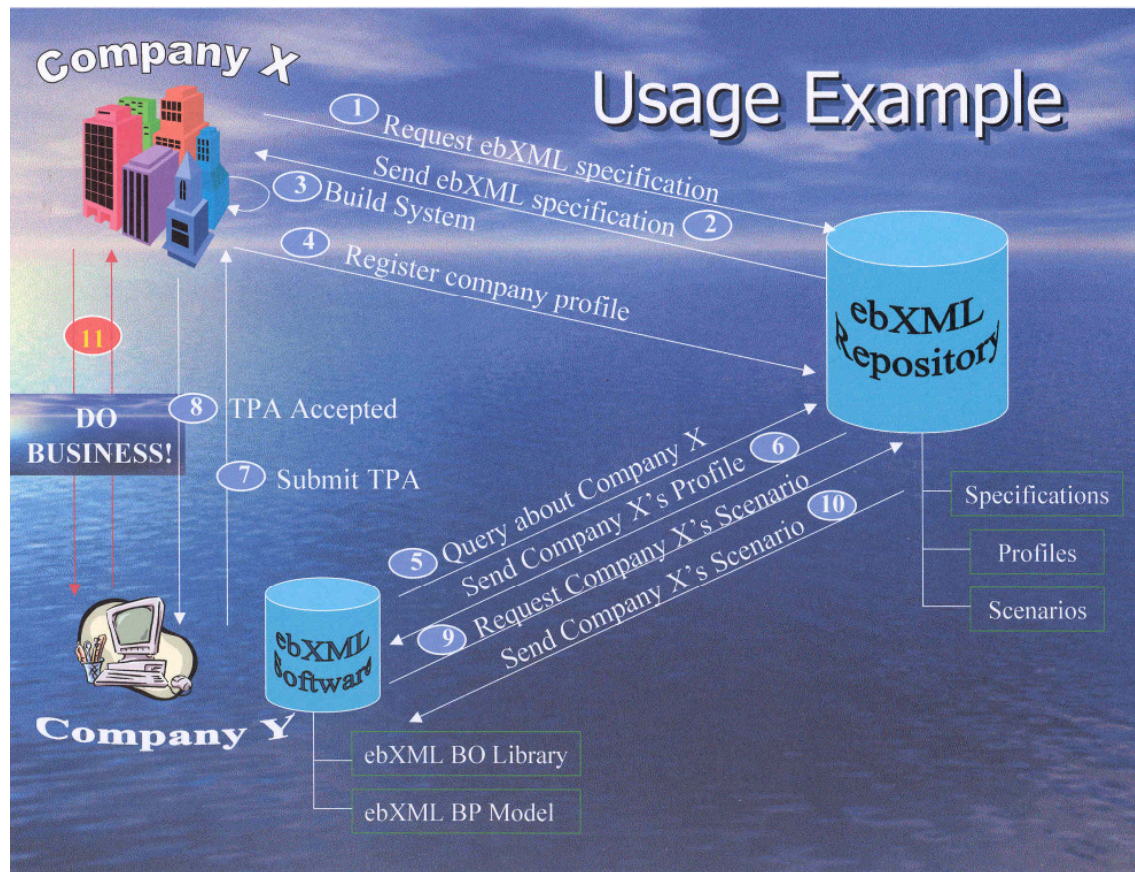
Company X

Usage Example

1 Request ebXML specification

Send ebXML specification 2

3 Build System

4 Register company profile

ebXML Repository

11

DO BUSINESS!

8 TPA Accepted

7 Submit TPA

5 Query about Company X

Send Company X's Profile 6

9 Request Company X's Scenario

Send Company X's Scenario 10

Specifications

Profiles

Scenarios

ebXML Software

Company Y

ebXML BO Library

ebXML BP Model